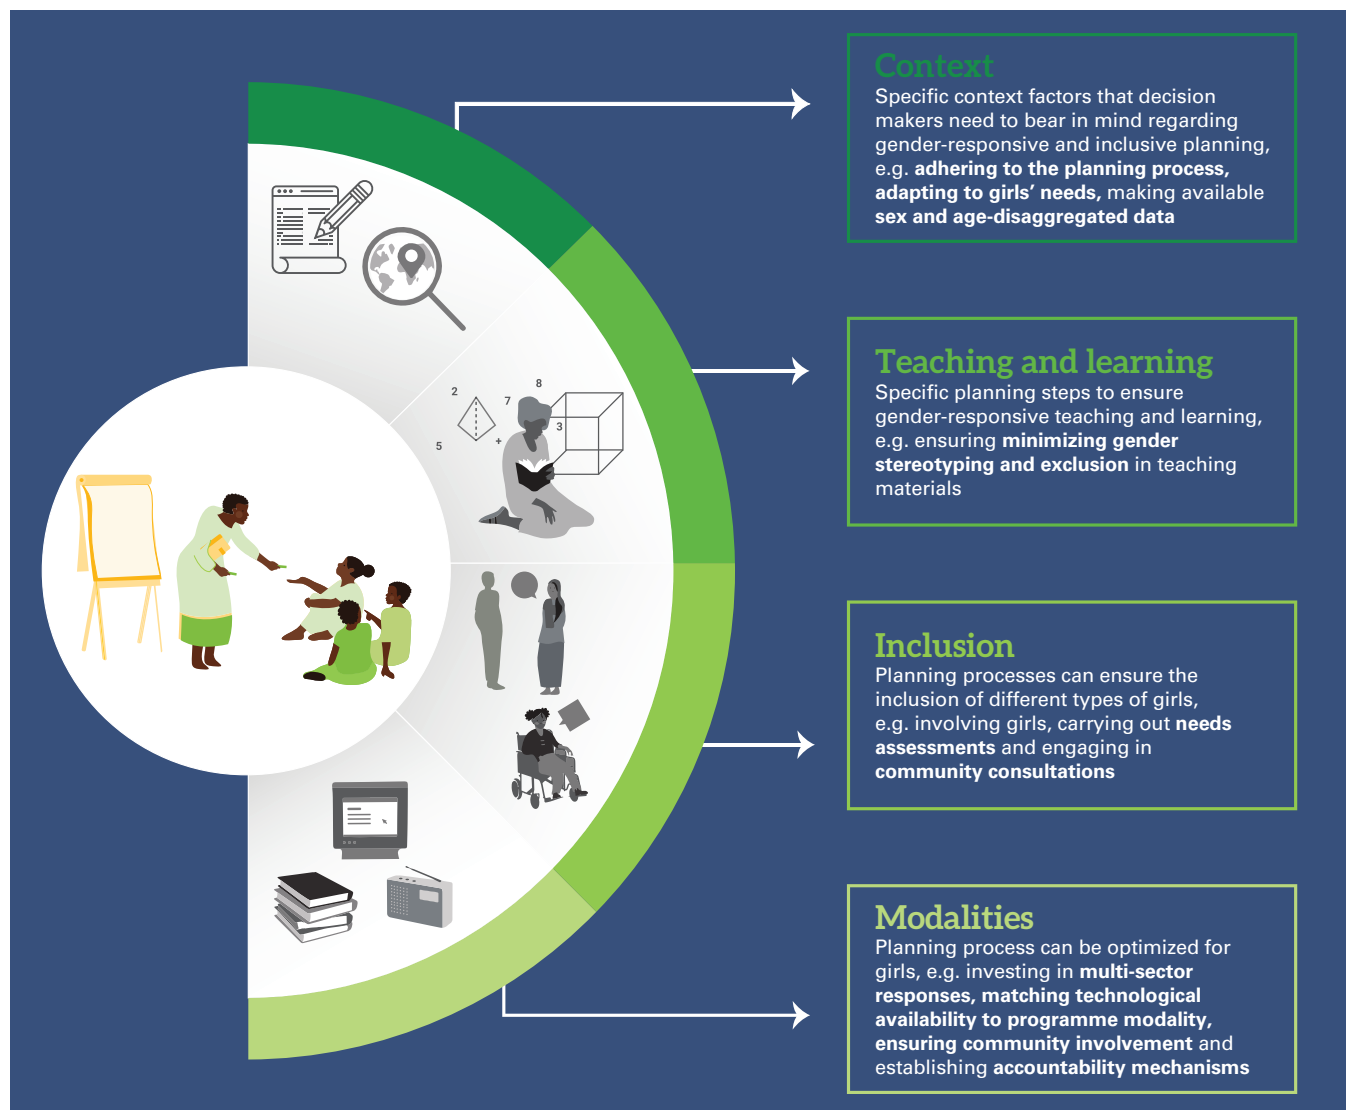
Context
Specific context factors that decision makers need to bear in mind regarding gender-responsive and inclusive planning, e.g. **adhering to the planning process, adapting to girls' needs,** making available **sex and age-disaggregated data**

2
8
7
3
5
+

Teaching and learning
Specific planning steps to ensure gender-responsive teaching and learning, e.g. ensuring **minimizing gender stereotyping and exclusion** in teaching materials

Inclusion
Planning processes can ensure the inclusion of different types of girls, e.g. involving girls, carrying out **needs assessments** and engaging in **community consultations**

Modalities
Planning process can be optimized for girls, e.g. investing in **multi-sector responses, matching technological availability to programme modality, ensuring community involvement** and establishing **accountability mechanisms**